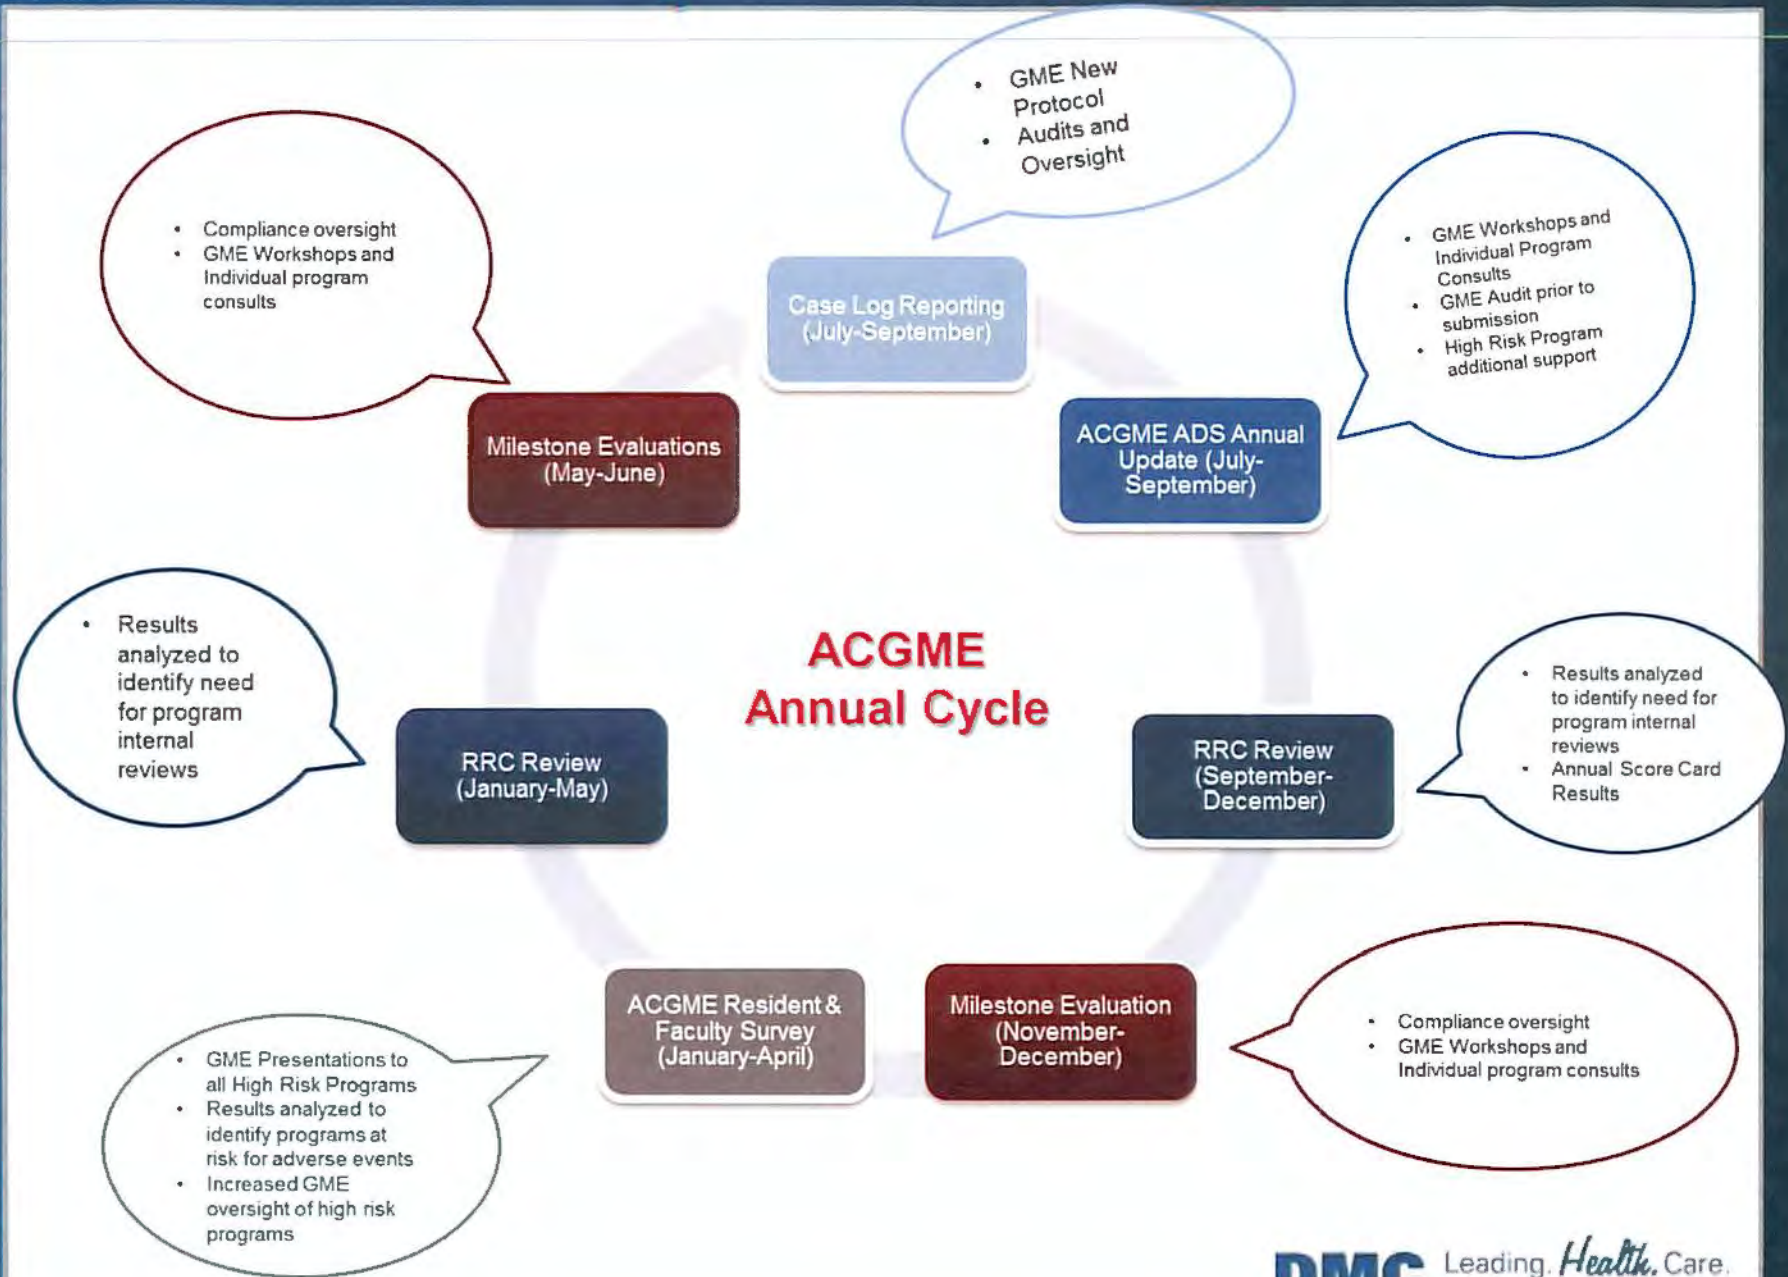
- GME New Protocol
- Audits and Oversight

- Compliance oversight
- GME Workshops and Individual program consults

Case Log Reporting (July-September)

- GME Workshops and Individual Program Consults
- GME Audit prior to submission
- High Risk Program additional support

Milestone Evaluations (May-June)

ACGME ADS Annual Update (July-September)

- Results analyzed to identify need for program internal reviews

ACGME Annual Cycle

RRC Review (January-May)

RRC Review (September-December)

- Results analyzed to identify need for program internal reviews
- Annual Score Card Results

ACGME Resident & Faculty Survey (January-April)

Milestone Evaluation (November-December)

- Compliance oversight
- GME Workshops and Individual program consults

- GME Presentations to all High Risk Programs
- Results analyzed to identify programs at risk for adverse events
- Increased GME oversight of high risk programs

DMC Leading. Health. Care.